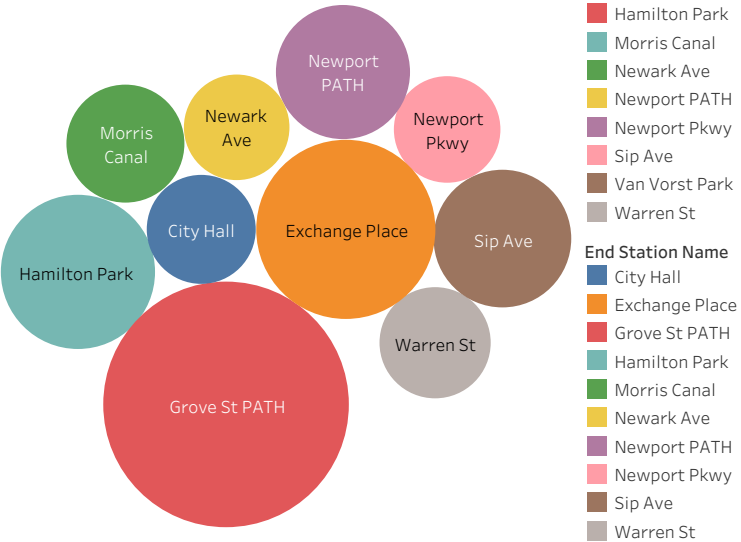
Newport PATH

Newark Ave

Newport Pkwy

Morris Canal

City Hall

Exchange Place

Sip Ave

Hamilton Park

Warren St

Grove St PATH

Hamilton Park
Morris Canal
Newark Ave
Newport PATH
Newport Pkwy
Sip Ave
Van Vorst Park
Warren St

End Station Name
City Hall
Exchange Place
Grove St PATH
Hamilton Park
Morris Canal
Newark Ave
Newport PATH
Newport Pkwy
Sip Ave
Warren St